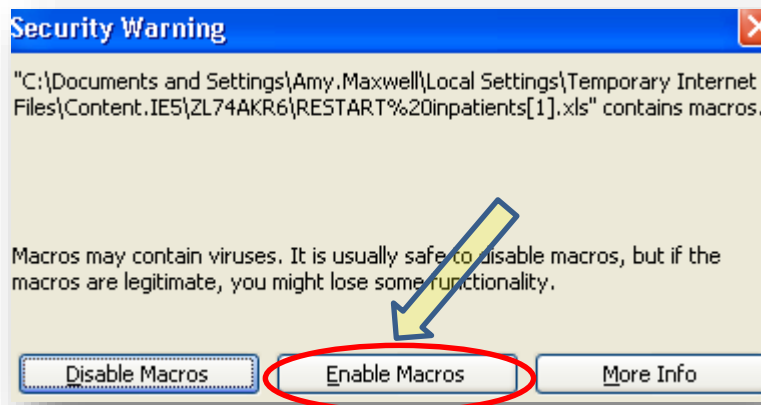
Security Warning

"C:\Documents and Settings\Amy.Maxwell\Local Settings\Temporary Internet Files\Content.IE5\ZL74AKR6\RESTART%20inpatients[1].xls" contains macros.

Macros may contain viruses. It is usually safe to disable macros, but if the macros are legitimate, you might lose some functionality.

Disable Macros
Enable Macros
More Info